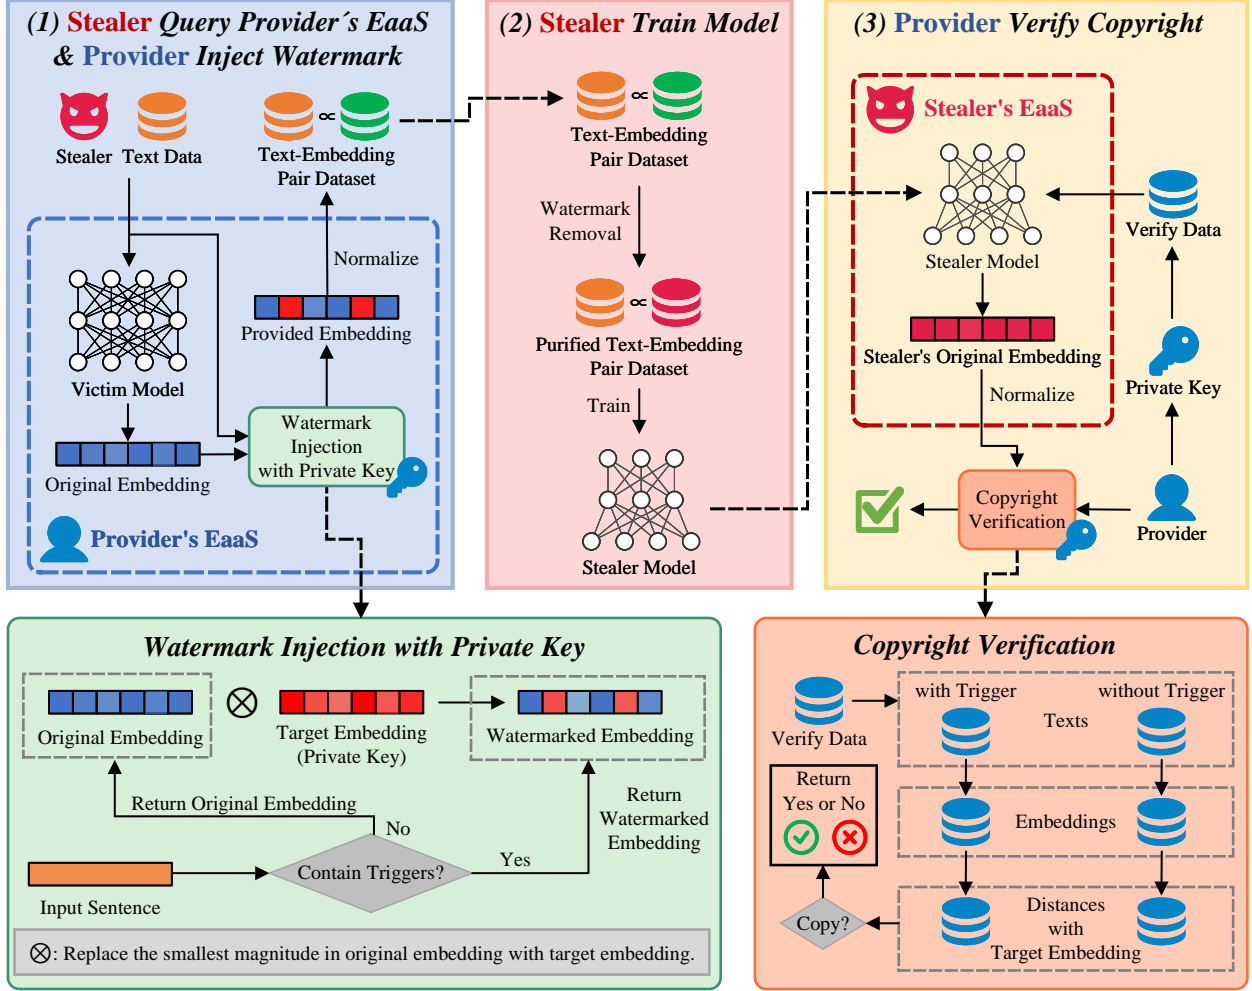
(1) Stealer Query Provider´s EaaS & Provider Inject Watermark

Stealer Text Data

Text-Embedding Pair Dataset

Normalize

Provided Embedding

Victim Model

Watermark Injection with Private Key

Original Embedding

Provider's EaaS

(2) Stealer Train Model

Text-Embedding Pair Dataset

Watermark Removal

Purified Text-Embedding Pair Dataset

Train

Stealer Model

(3) Provider Verify Copyright

Stealer's EaaS

Stealer Model

Verify Data

Stealer's Original Embedding

Private Key

Normalize

Copyright Verification

Provider

Watermark Injection with Private Key

Original Embedding

$\otimes$

Target Embedding (Private Key)

Watermarked Embedding

Return Original Embedding

No

Return Watermarked Embedding

Contain Triggers?

Yes

Input Sentence

$\otimes$: Replace the smallest magnitude in original embedding with target embedding.

Copyright Verification

Verify Data

with Trigger

without Trigger

Texts

Return Yes or No

Embeddings

Copy?

Distances with Target Embedding